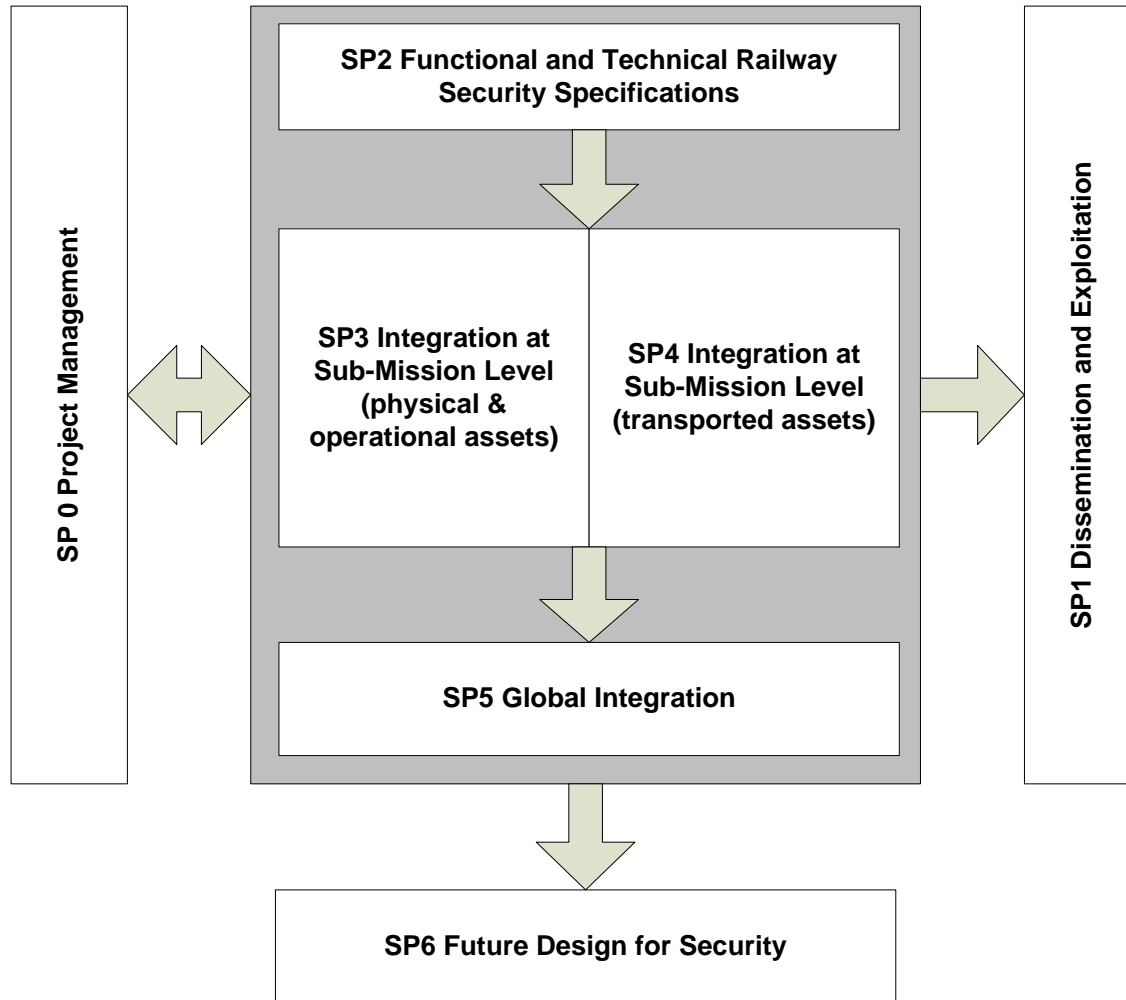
SP 0 Project Management

SP2 Functional and Technical Railway Security Specifications

SP3 Integration at Sub-Mission Level (physical & operational assets)

SP4 Integration at Sub-Mission Level (transported assets)

SP5 Global Integration

SP1 Dissemination and Exploitation

SP6 Future Design for Security